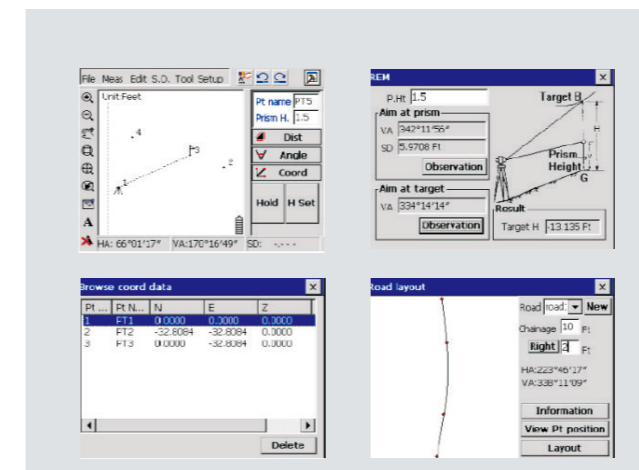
File Meas Edit S.O. Tool Setup

Unit Feet

4

3

2

1

A

Pt name PT5

Prism H. 1.5

Dist

Angle

Coord

Hold

H Set

HA: 66°01'17" VA:170°16'49" SD: -.-.-.-

REM

P.Ht 1.5

Aim at prism

VA 342°11'56"

SD 5.9708 Ft

Observation

Aim at target

VA 334°14'14"

Observation

Target B

H

Prism Height

G

Result

Target H -13.135 Ft

Browse coord data

| Pt ... | Pt N... | N | E | Z |
|---|---|---|---|---|
| 1 | PT1 | 0.0000 | 0.0000 | 0.0000 |
| 2 | PT2 | -32.8084 | -32.8084 | 0.0000 |
| 3 | PT3 | 0.0000 | -32.8084 | 0.0000 |

Delete

Road layout

Road road: New

Chainage 10 Ft

Right 3 Ft

HA:223°46'17"

VA:338°11'09"

Information

View Pt position

Layout